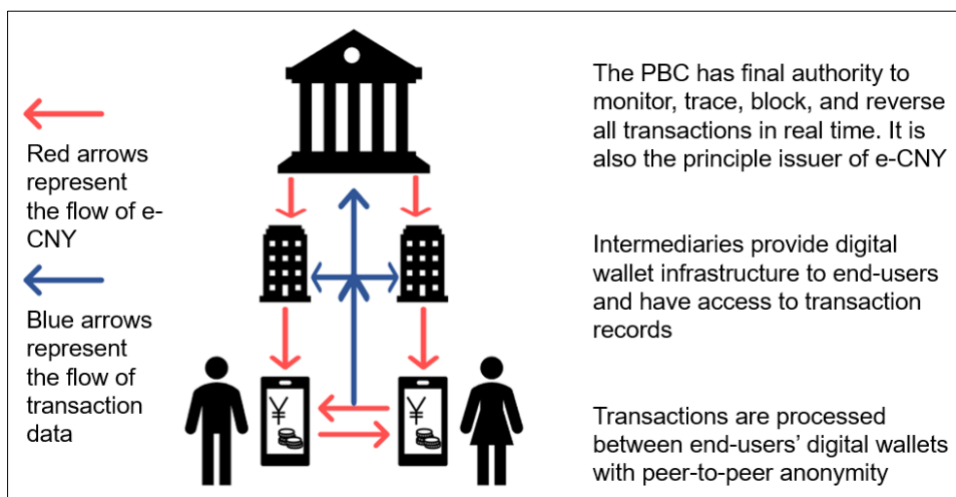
Red arrows represent the flow of e-CNY

Blue arrows represent the flow of transaction data

¥

¥

The PBC has final authority to monitor, trace, block, and reverse all transactions in real time. It is also the principle issuer of e-CNY

Intermediaries provide digital wallet infrastructure to end-users and have access to transaction records

Transactions are processed between end-users' digital wallets with peer-to-peer anonymity